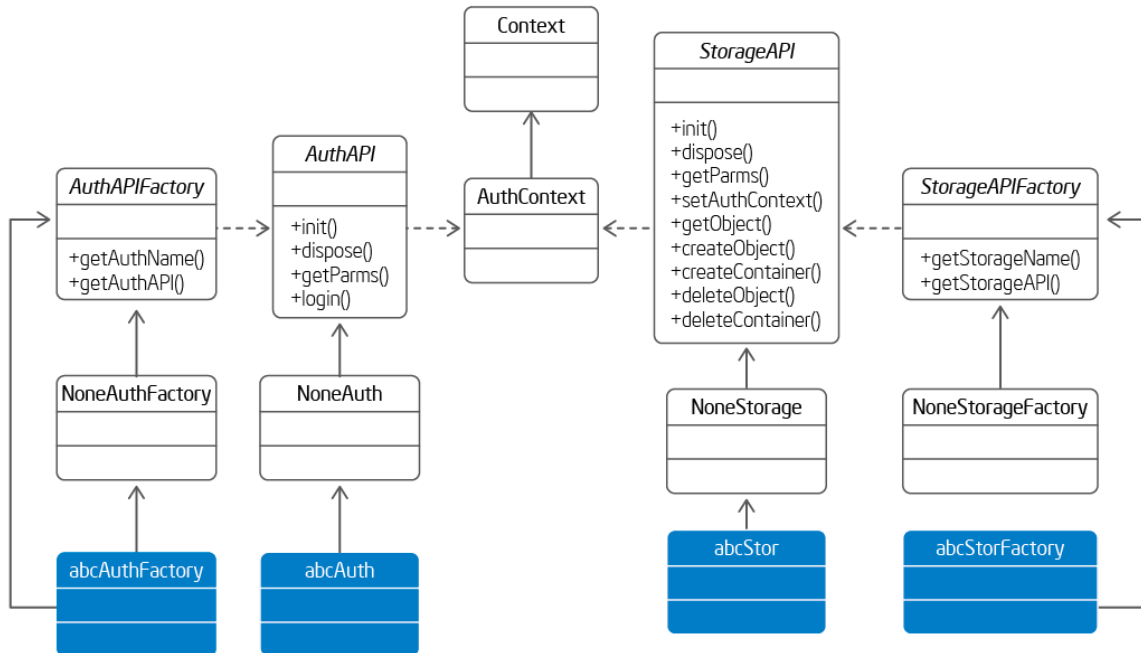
Context

StorageAPI

+init()
+dispose()
+getParms()
+setAuthContext()
+getObject()
+createObject()
+createContainer()
+deleteObject()
+deleteContainer()

AuthAPIFactory

+getAuthName()
+getAuthAPI()

AuthAPI

+init()
+dispose()
+getParms()
+login()

AuthContext

StorageAPIFactory

+getStorageName()
+getStorageAPI()

NoneAuthFactory

NoneAuth

NoneStorage

NoneStorageFactory

abcAuthFactory

abcAuth

abcStor

abcStorFactory